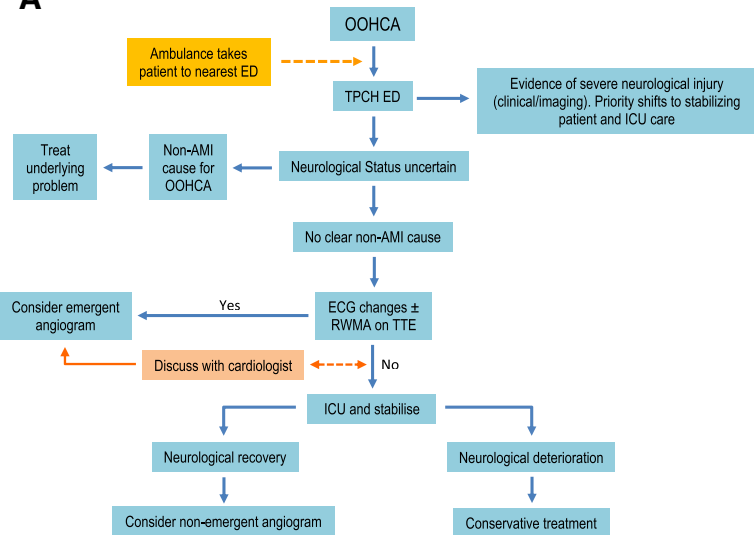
A

OOHCA

Ambulance takes patient to nearest ED

TPCH ED

Evidence of severe neurological injury (clinical/imaging). Priority shifts to stabilizing patient and ICU care

Treat underlying problem

Non-AMI cause for OOHCA

Neurological Status uncertain

No clear non-AMI cause

Consider emergent angiogram

Yes

ECG changes ± RWMA on TTE

Discuss with cardiologist

No

ICU and stabilise

Neurological recovery

Neurological deterioration

Consider non-emergent angiogram

Conservative treatment